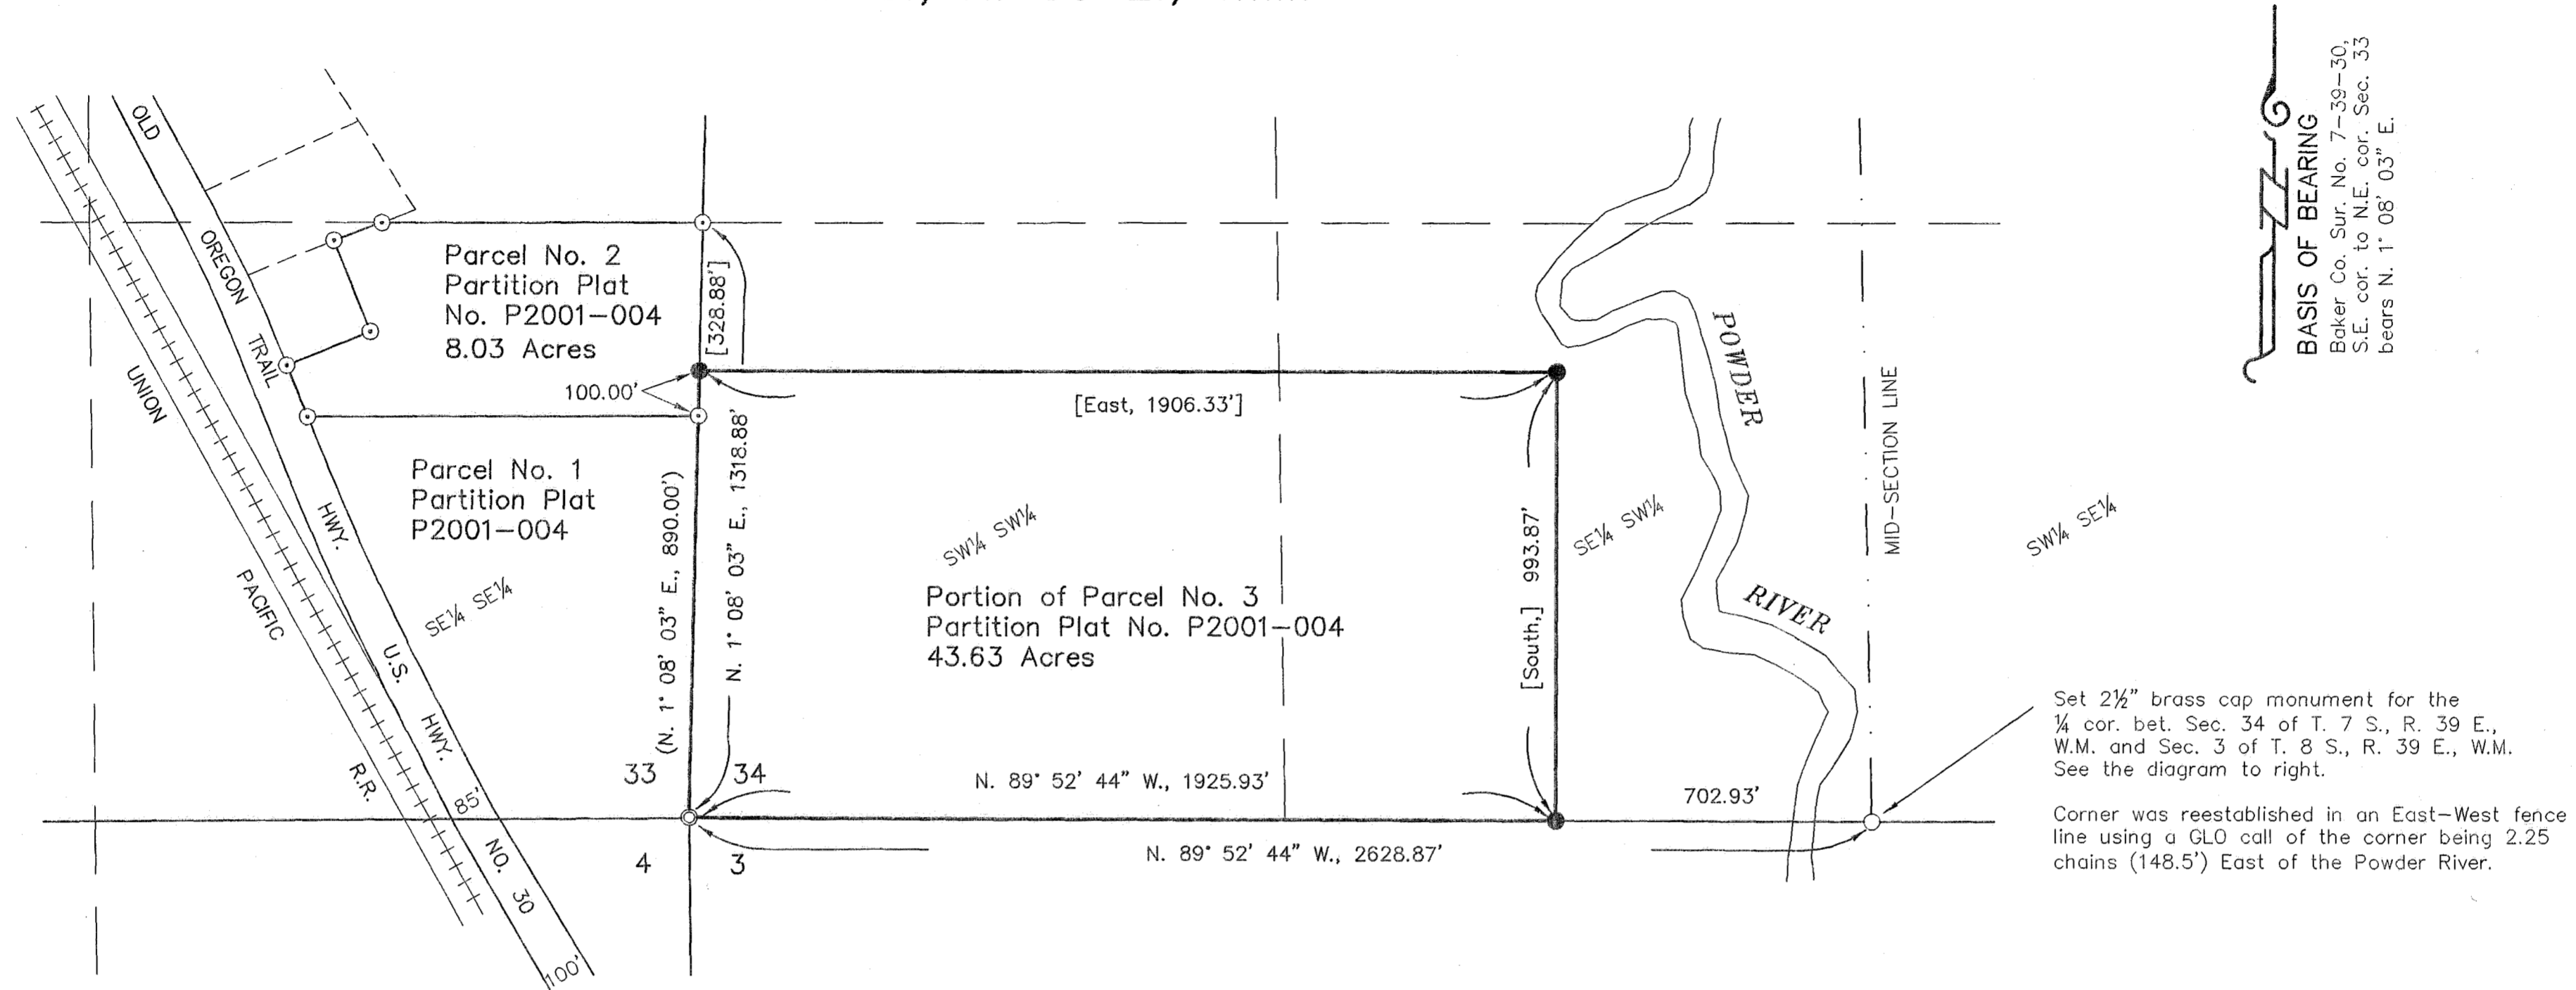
BASIS OF BEARING
Baker Co. Sur. No. 7-39-30, S.E. cor. to N.E. cor. Sec. 33 bears N. 1° 08' 03" E.

OLD OREGON TRAIL HWY.

UNION PACIFIC R.R.

U.S. HWY. NO. 30

85'

100'

Parcel No. 2
Partition Plat
No. P2001-004
8.03 Acres

[328.88']

100.00'

Parcel No. 1
Partition Plat
P2001-004

SE¼ SE¼

(N. 1° 08' 03" E., 890.00')

N. 1° 08' 03" E., 1318.88'

[East, 1906.33']

SW¼ SW¼

Portion of Parcel No. 3
Partition Plat No. P2001-004
43.63 Acres

[South,] 993.87'

SE¼ SW¼

POWDER RIVER

MID-SECTION LINE

SW¼ SE¼

33

34

4

3

N. 89° 52' 44" W., 1925.93'

N. 89° 52' 44" W., 2628.87'

702.93'

Set 2½" brass cap monument for the ¼ cor. bet. Sec. 34 of T. 7 S., R. 39 E., W.M. and Sec. 3 of T. 8 S., R. 39 E., W.M. See the diagram to right.

Corner was reestablished in an East-West fence line using a GLO call of the corner being 2.25 chains (148.5') East of the Powder River.